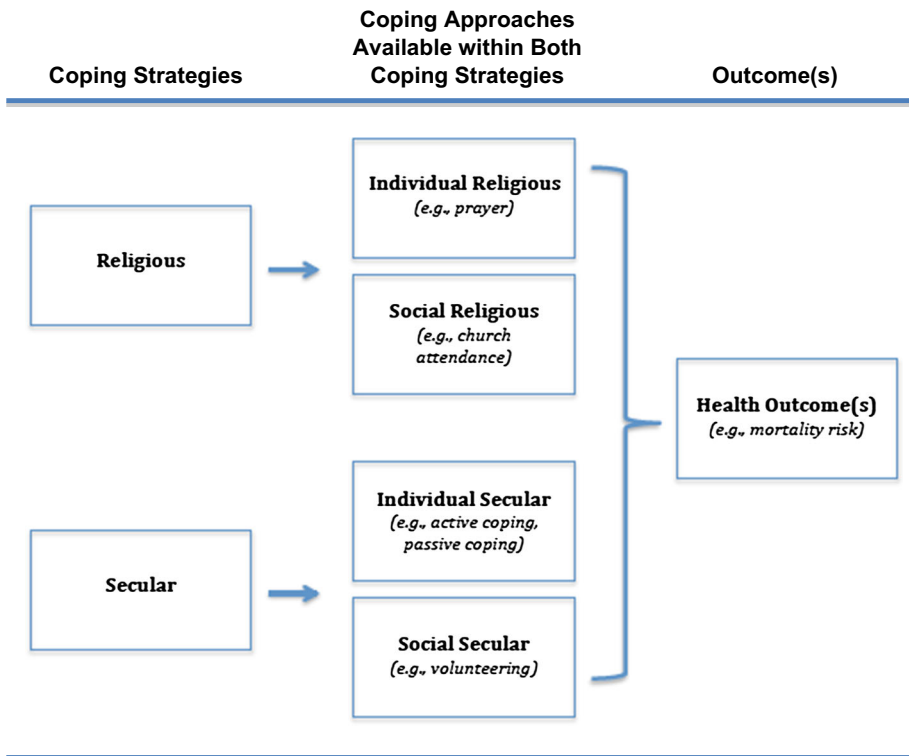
Coping Strategies

Coping Approaches Available within Both Coping Strategies

Outcome(s)

Religious

Individual Religious
(e.g., prayer)

Social Religious
(e.g., church attendance)

Secular

Individual Secular
(e.g., active coping, passive coping)

Social Secular
(e.g., volunteering)

Health Outcome(s)
(e.g., mortality risk)